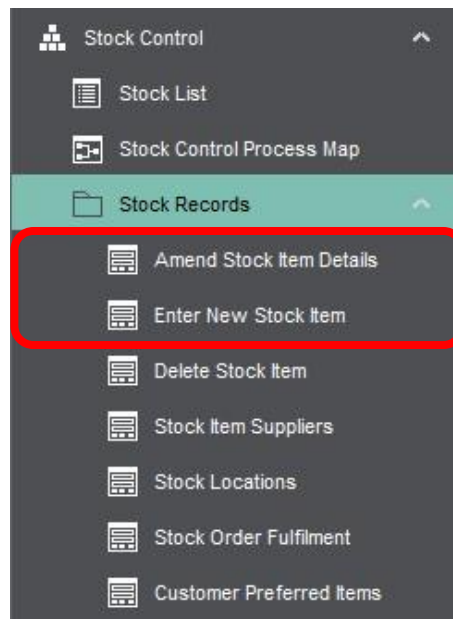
Stock Control

Stock List

Stock Control Process Map

Stock Records

Amend Stock Item Details

Enter New Stock Item

Delete Stock Item

Stock Item Suppliers

Stock Locations

Stock Order Fulfilment

Customer Preferred Items